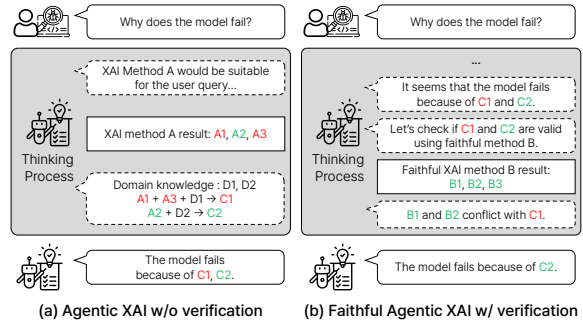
Why does the model fail?

XAI Method A would be suitable for the user query...

Thinking Process

XAI method A result: A1, A2, A3

Domain knowledge : D1, D2
A1 + A3 + D1 → C1
A2 + D2 → C2

The model fails because of C1, C2.

(a) Agentic XAI w/o verification

Why does the model fail?

...

It seems that the model fails because of C1 and C2.

Thinking Process

Let's check if C1 and C2 are valid using faithful method B.

Faithful XAI method B result: B1, B2, B3

B1 and B2 conflict with C1.

The model fails because of C2.

(b) Faithful Agentic XAI w/ verification